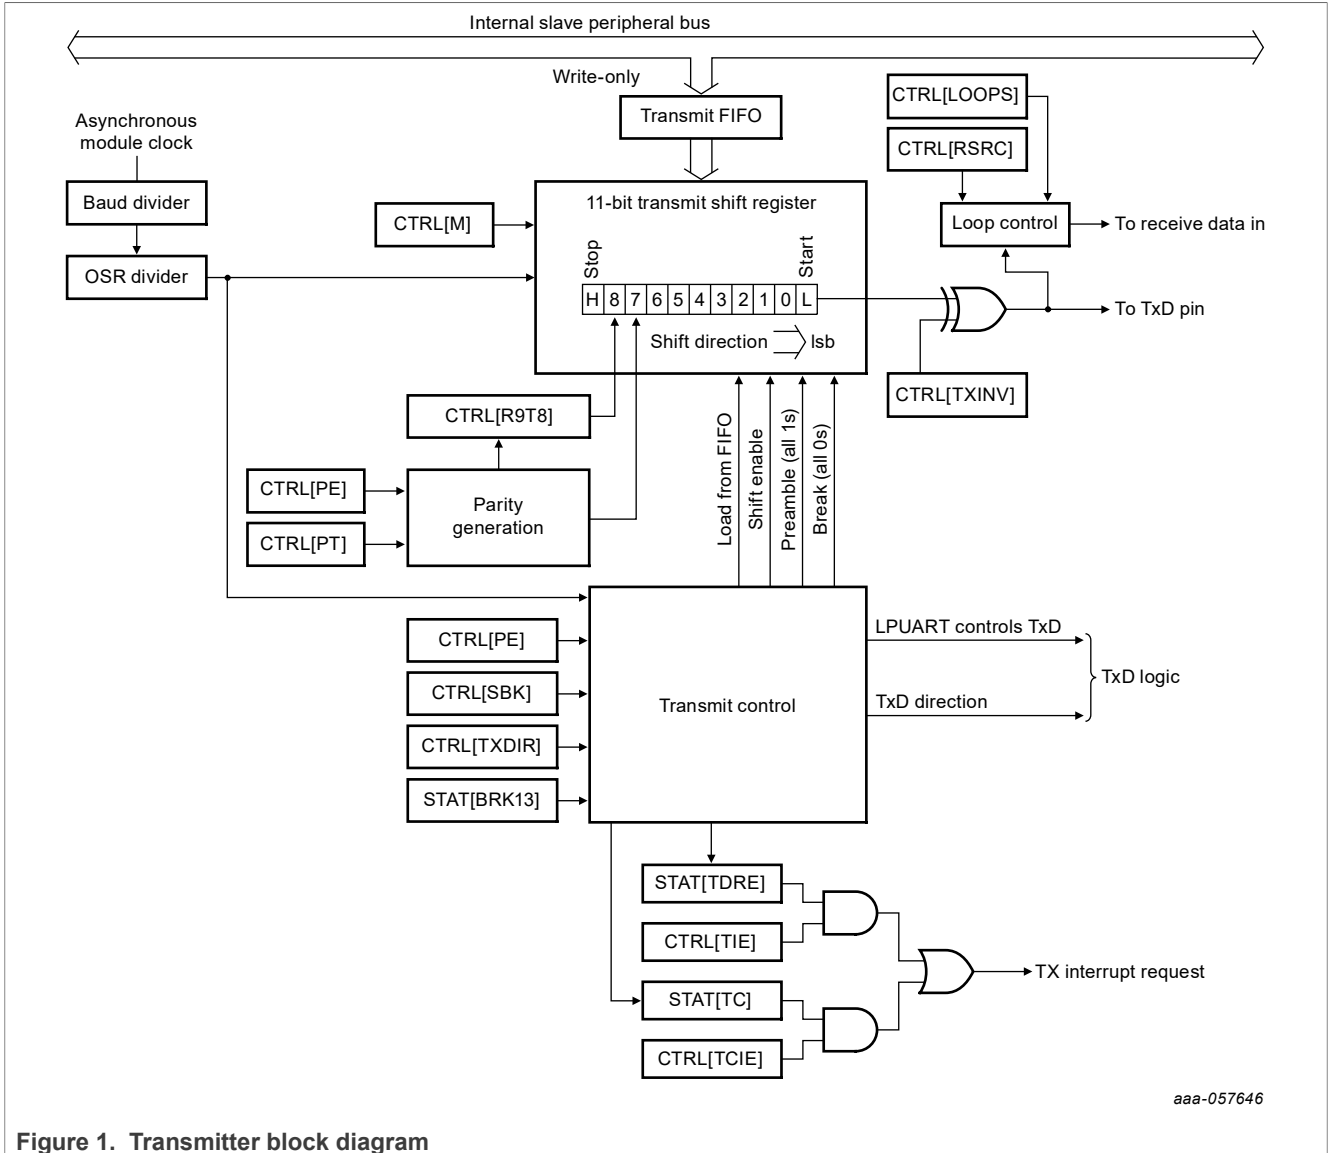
Internal slave peripheral bus

Write-only

Transmit FIFO

Asynchronous module clock

Baud divider

OSR divider

CTRL[M]

11-bit transmit shift register

Stop

Start

| H | 8 | 7 | 6 | 5 | 4 | 3 | 2 | 1 | 0 | L |
|---|---|---|---|---|---|---|---|---|---|---|

Shift direction

lsb

CTRL[LOOPS]

CTRL[RSRC]

Loop control

To receive data in

To TxD pin

CTRL[TXINV]

CTRL[R9T8]

CTRL[PE]

CTRL[PT]

Parity generation

Load from FIFO

Shift enable

Preamble (all 1s)

Break (all 0s)

CTRL[PE]

CTRL[SBK]

CTRL[TXDIR]

STAT[BRK13]

Transmit control

LPUART controls TxD

TxD direction

TxD logic

STAT[TDRE]

CTRL[TIE]

STAT[TC]

CTRL[TCIE]

TX interrupt request

aaa-057646

Figure 1. Transmitter block diagram